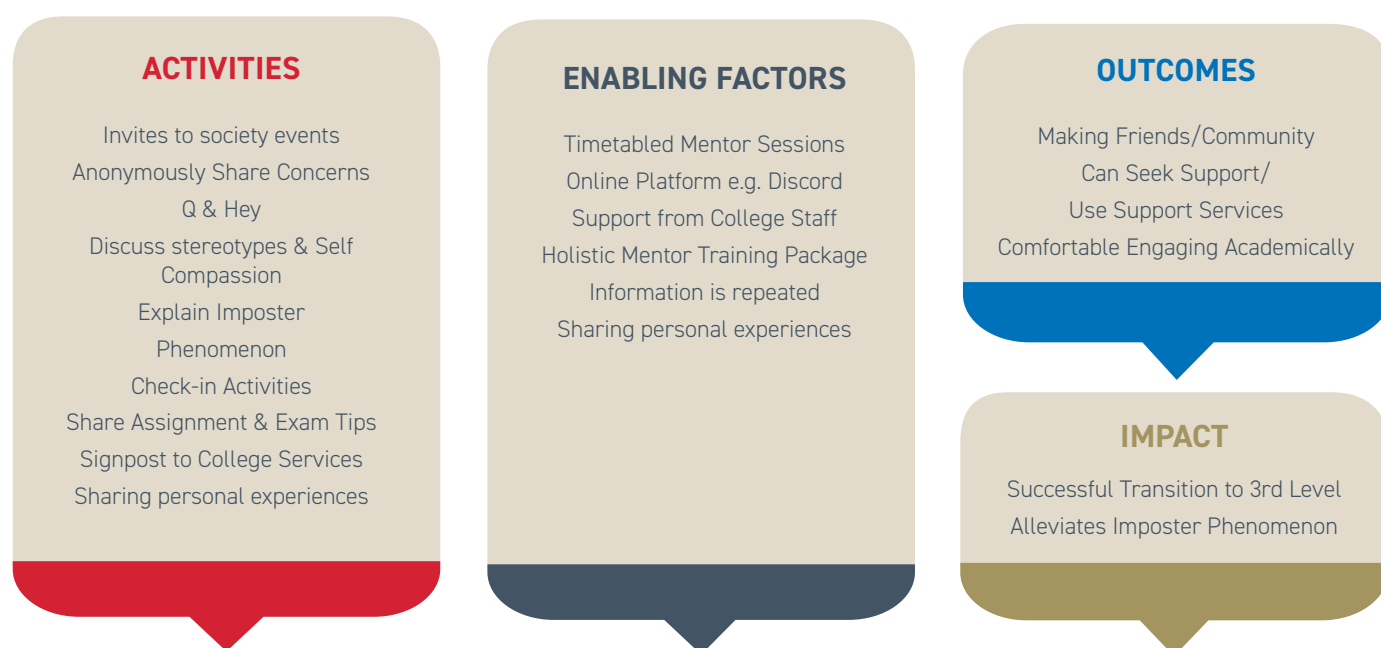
ACTIVITIES

Invites to society events
Anonymously Share Concerns
Q & Hey
Discuss stereotypes & Self Compassion
Explain Imposter
Phenomenon
Check-in Activities
Share Assignment & Exam Tips
Signpost to College Services
Sharing personal experiences

ENABLING FACTORS

Timetabled Mentor Sessions
Online Platform e.g. Discord
Support from College Staff
Holistic Mentor Training Package
Information is repeated
Sharing personal experiences

OUTCOMES

Making Friends/Community
Can Seek Support/
Use Support Services
Comfortable Engaging Academically

IMPACT

Successful Transition to 3rd Level
Alleviates Imposter Phenomenon